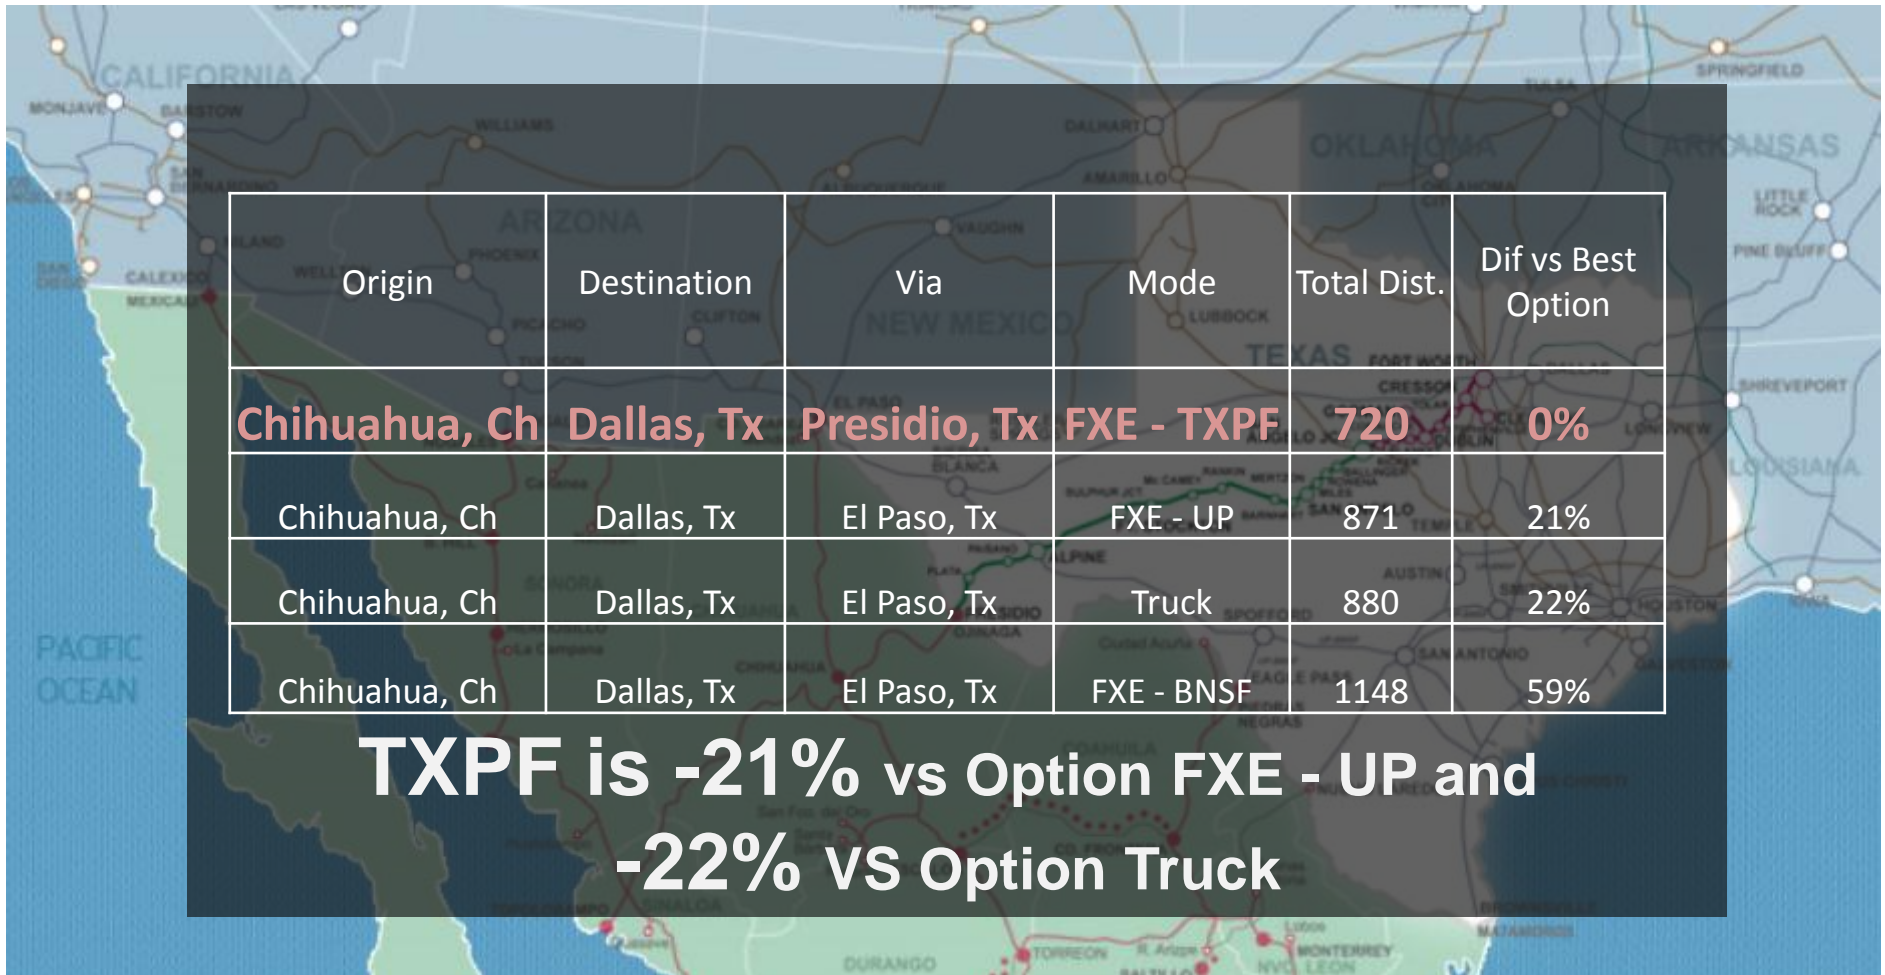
| Origin | Destination | Via | Mode | Total Dist. | Dif vs Best Option |
|---|---|---|---|---|---|
| Chihuahua, Ch | Dallas, Tx | Presidio, Tx | FXE - TXPF | 720 | 0% |
| Chihuahua, Ch | Dallas, Tx | El Paso, Tx | FXE - UP | 871 | 21% |
| Chihuahua, Ch | Dallas, Tx | El Paso, Tx | Truck | 880 | 22% |
| Chihuahua, Ch | Dallas, Tx | El Paso, Tx | FXE - BNSF | 1148 | 59% |

TXPF is -21% vs Option FXE - UP and -22% VS Option Truck